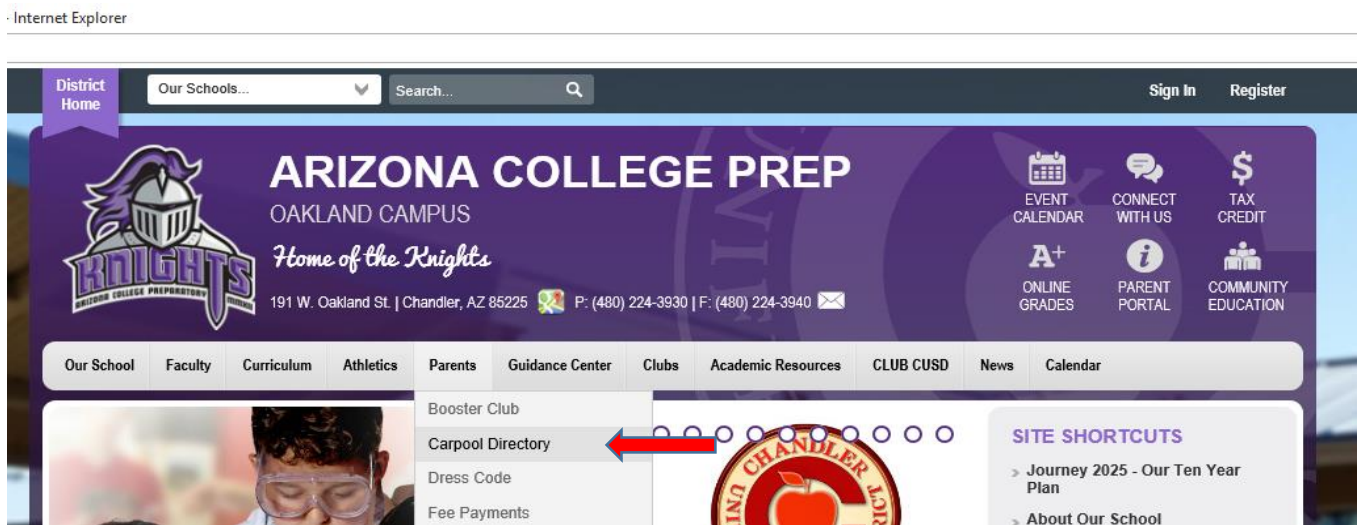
- Internet Explorer

District Home

Our Schools...

Search...

Sign In

Register

KNIGHTS
ARIZONA COLLEGE PREPARATORY

ARIZONA COLLEGE PREP
OAKLAND CAMPUS
Home of the Knights
191 W. Oakland St. | Chandler, AZ 85225 P: (480) 224-3930 | F: (480) 224-3940

EVENT CALENDAR
CONNECT WITH US
TAX CREDIT
ONLINE GRADES
PARENT PORTAL
COMMUNITY EDUCATION

Our School
Faculty
Curriculum
Athletics
Parents
Guidance Center
Clubs
Academic Resources
CLUB CUSD
News
Calendar

Booster Club
Carpool Directory
Dress Code
Fee Payments

CHANDLER

SITE SHORTCUTS
Journey 2025 - Our Ten Year Plan
About Our School